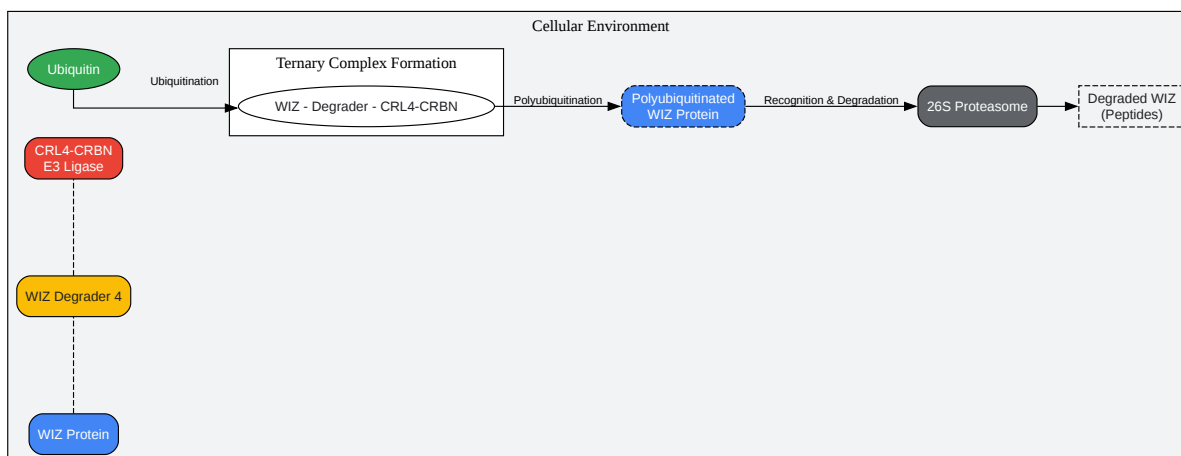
Cellular Environment

Ubiquitin

Ubiquitination

Ternary Complex Formation

WIZ - Degrader - CRL4-CRBN

Polyubiquitination

Polyubiquitinated WIZ Protein

Recognition & Degradation

26S Proteasome

Degraded WIZ (Peptides)

CRL4-CRBN E3 Ligase

WIZ Degrader 4

WIZ Protein